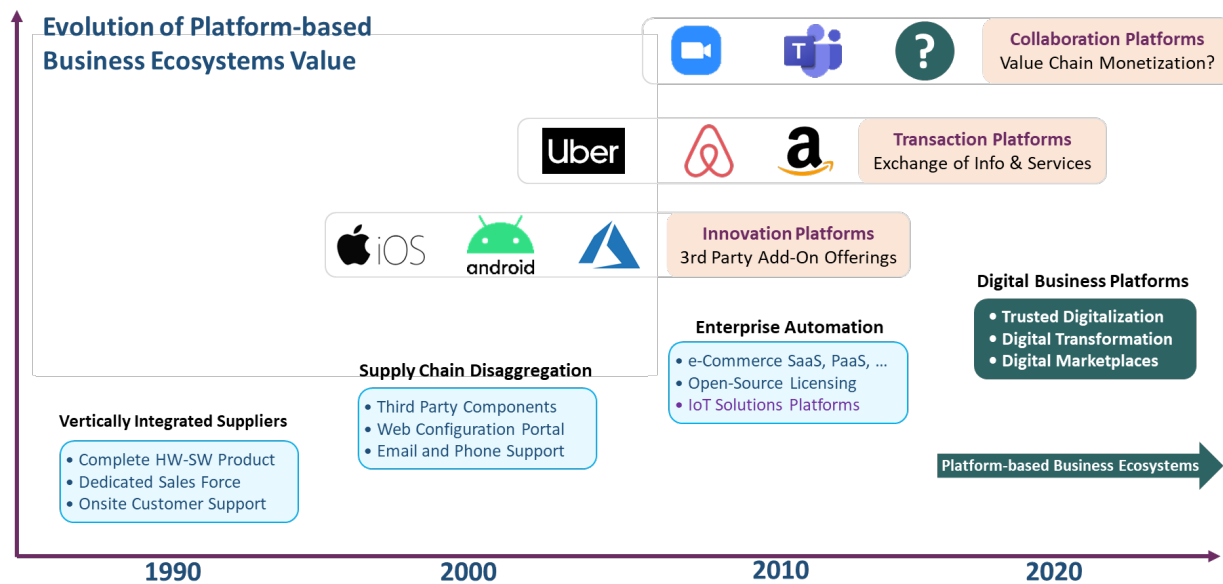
Evolution of Platform-based Business Ecosystems Value

?

Collaboration Platforms
Value Chain Monetization?

Uber

Transaction Platforms
Exchange of Info & Services

iOS

android

Innovation Platforms
3rd Party Add-On Offerings

Digital Business Platforms
• Trusted Digitalization
• Digital Transformation
• Digital Marketplaces

Enterprise Automation
• e-Commerce SaaS, PaaS, …
• Open-Source Licensing
• IoT Solutions Platforms

Supply Chain Disaggregation
• Third Party Components
• Web Configuration Portal
• Email and Phone Support

Vertically Integrated Suppliers
• Complete HW-SW Product
• Dedicated Sales Force
• Onsite Customer Support

Platform-based Business Ecosystems

1990 2000 2010 2020